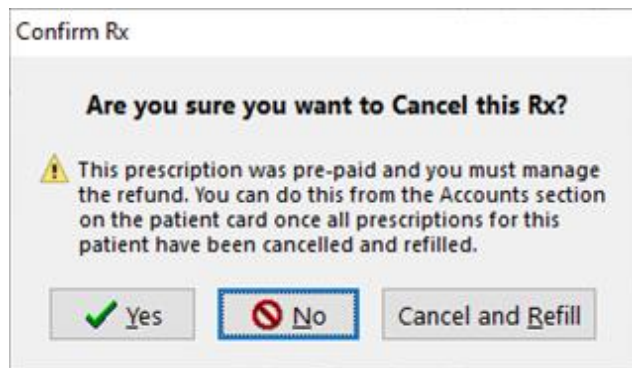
Confirm Rx

Are you sure you want to Cancel this Rx?

This prescription was pre-paid and you must manage the refund. You can do this from the Accounts section on the patient card once all prescriptions for this patient have been cancelled and refilled.

Yes

No

Cancel and Refill